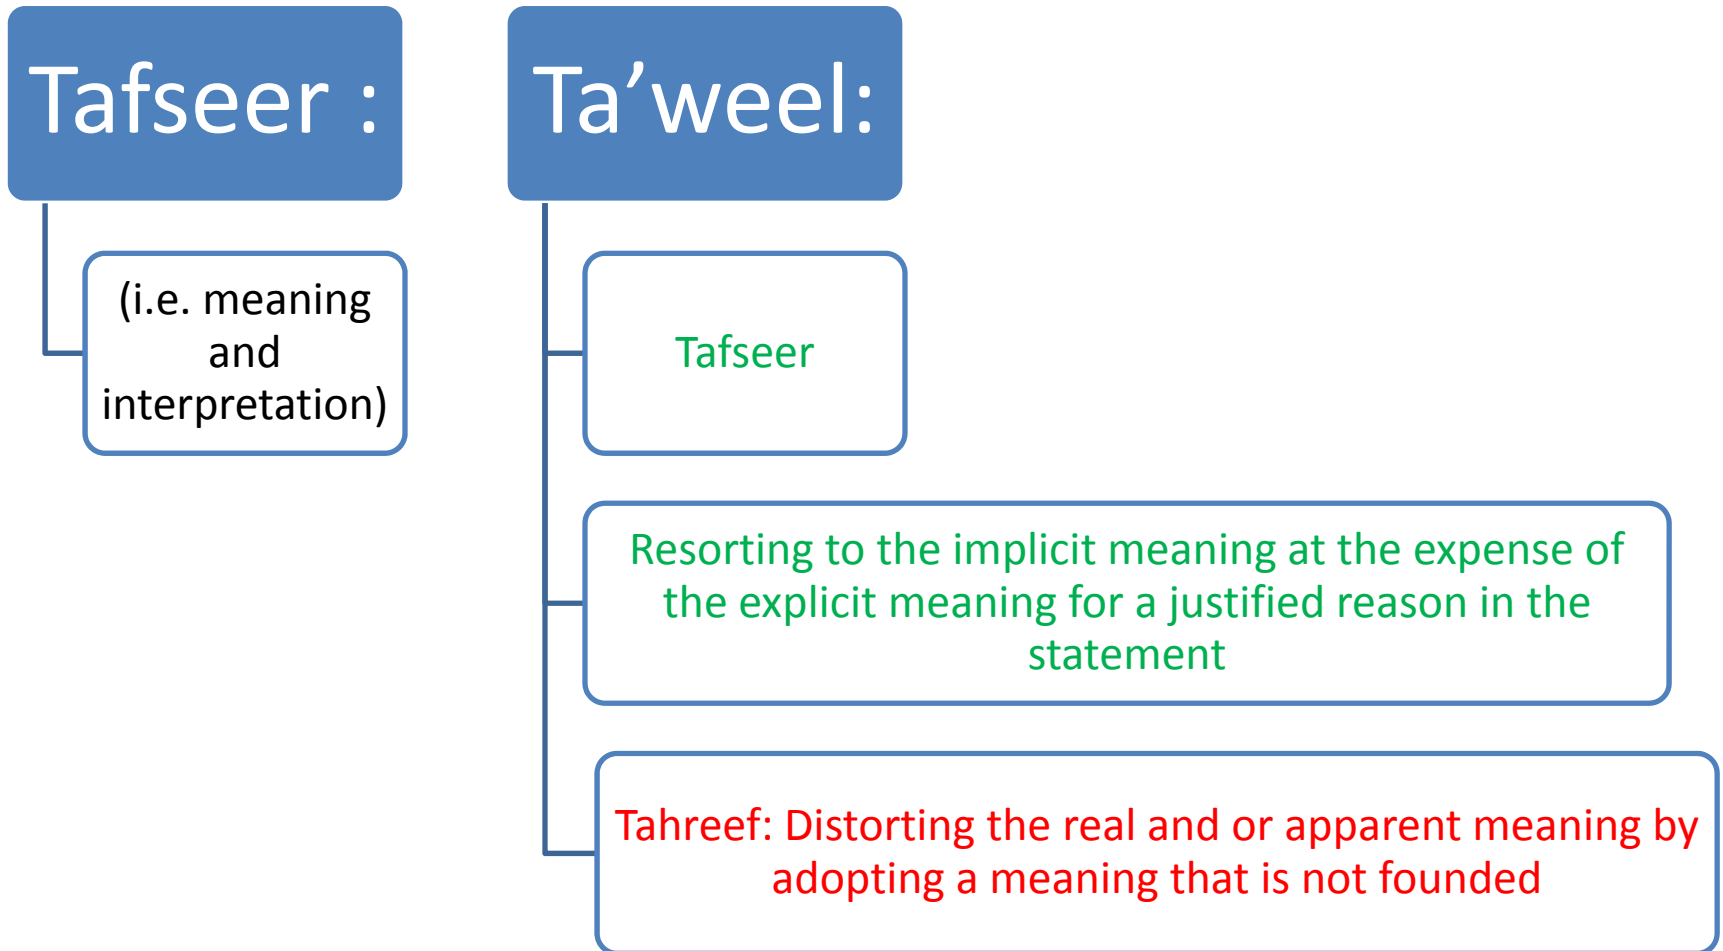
Tafseer :

(i.e. meaning and interpretation)

Ta’weel:

Tafseer

Resorting to the implicit meaning at the expense of the explicit meaning for a justified reason in the statement

Tahreef: Distorting the real and or apparent meaning by adopting a meaning that is not founded